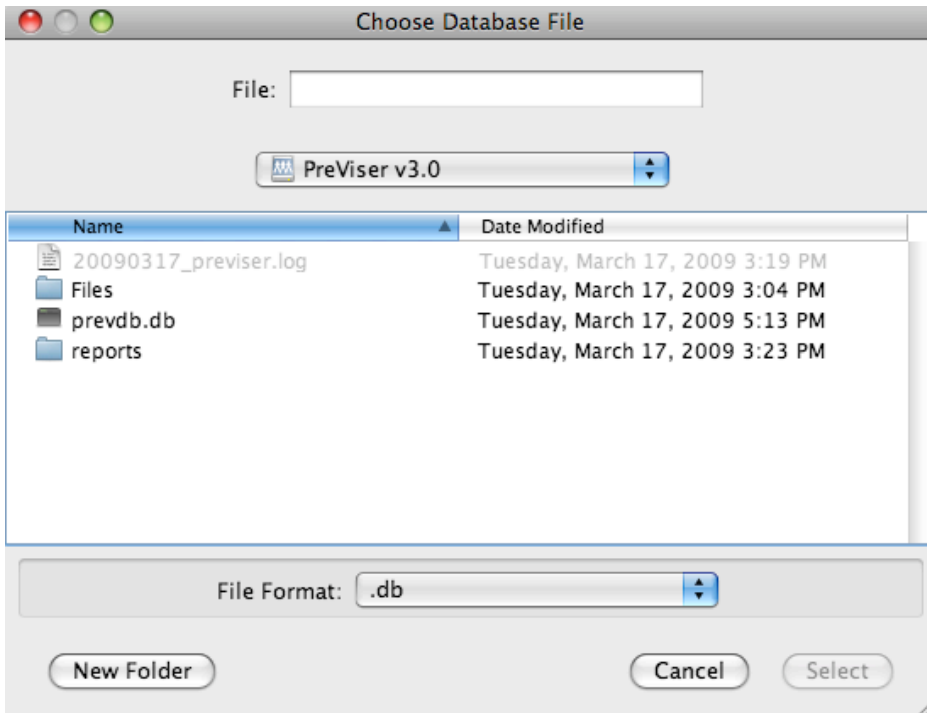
Choose Database File

File:

PreViser v3.0

| Name | Date Modified |
|---|---|
| 20090317_previser.log | Tuesday, March 17, 2009 3:19 PM |
| Files | Tuesday, March 17, 2009 3:04 PM |
| prevdb.db | Tuesday, March 17, 2009 5:13 PM |
| reports | Tuesday, March 17, 2009 3:23 PM |

File Format: .db

New Folder

Cancel

Select